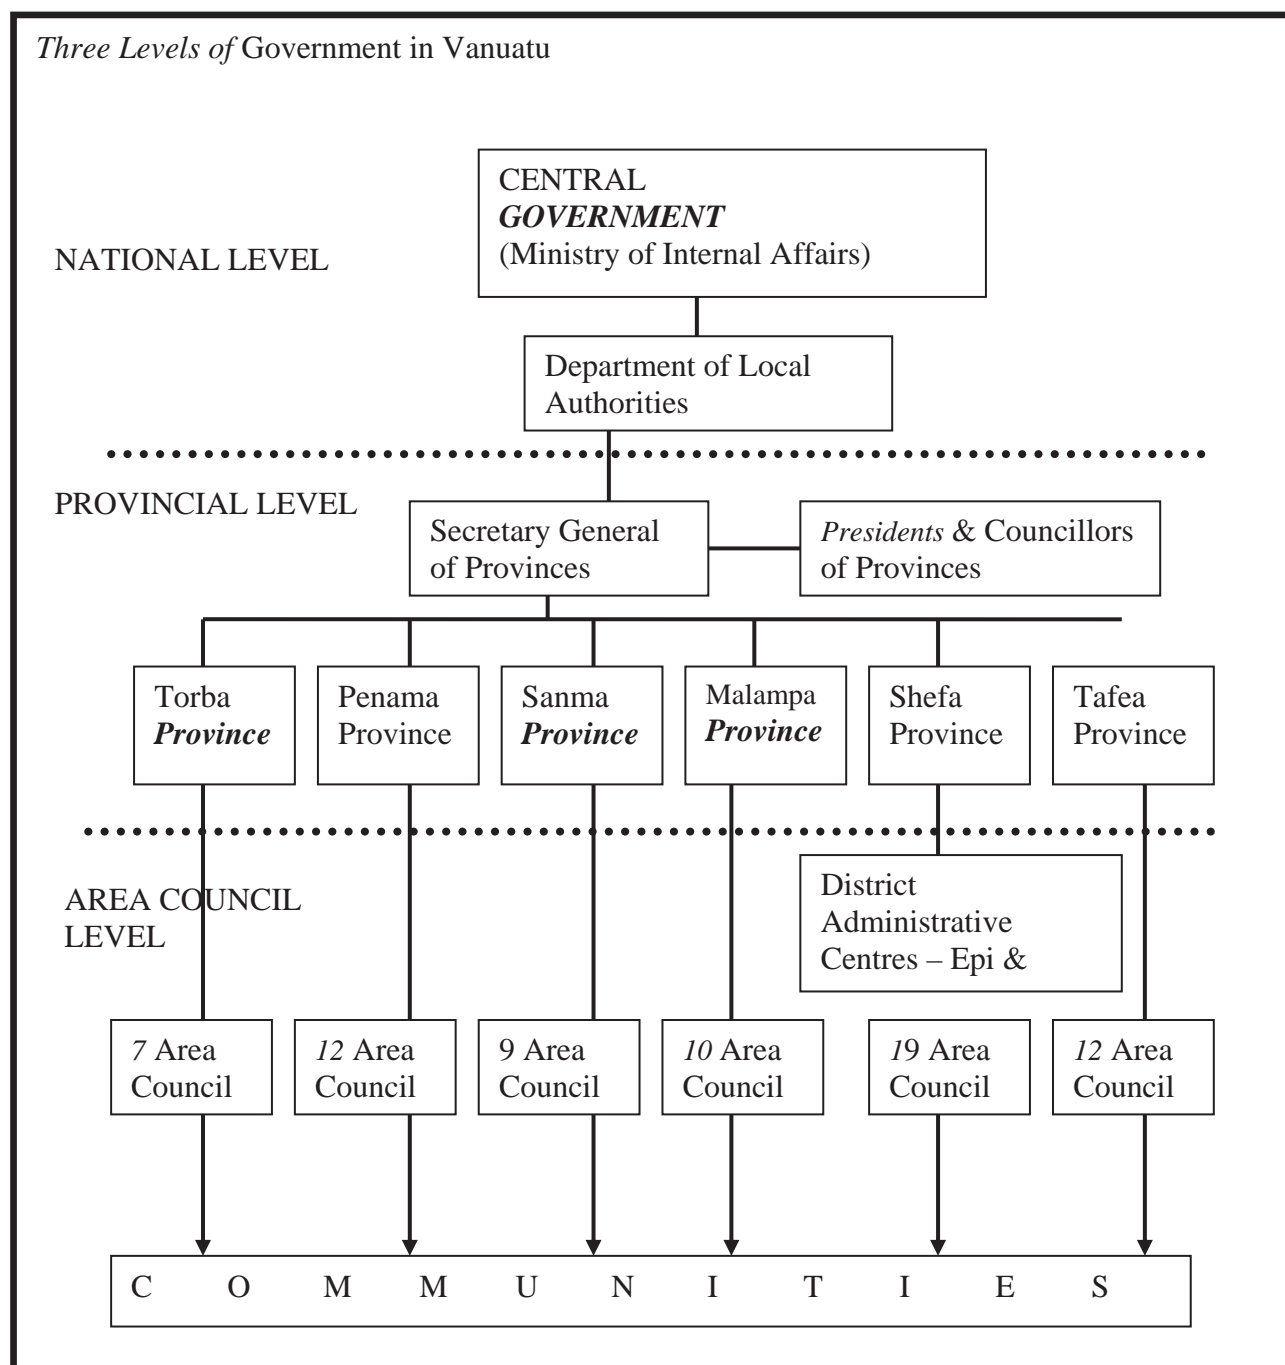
Three Levels of Government in Vanuatu

NATIONAL LEVEL

CENTRAL GOVERNMENT (Ministry of Internal Affairs)

Department of Local Authorities

PROVINCIAL LEVEL

Secretary General of Provinces

Presidents & Councillors of Provinces

Torba Province

Penama Province

Sanma Province

Malampa Province

Shefa Province

Tafea Province

AREA COUNCIL LEVEL

District Administrative Centres – Epi &

7 Area Council

12 Area Council

9 Area Council

10 Area Council

19 Area Council

12 Area Council

C O M M U N I T I E S